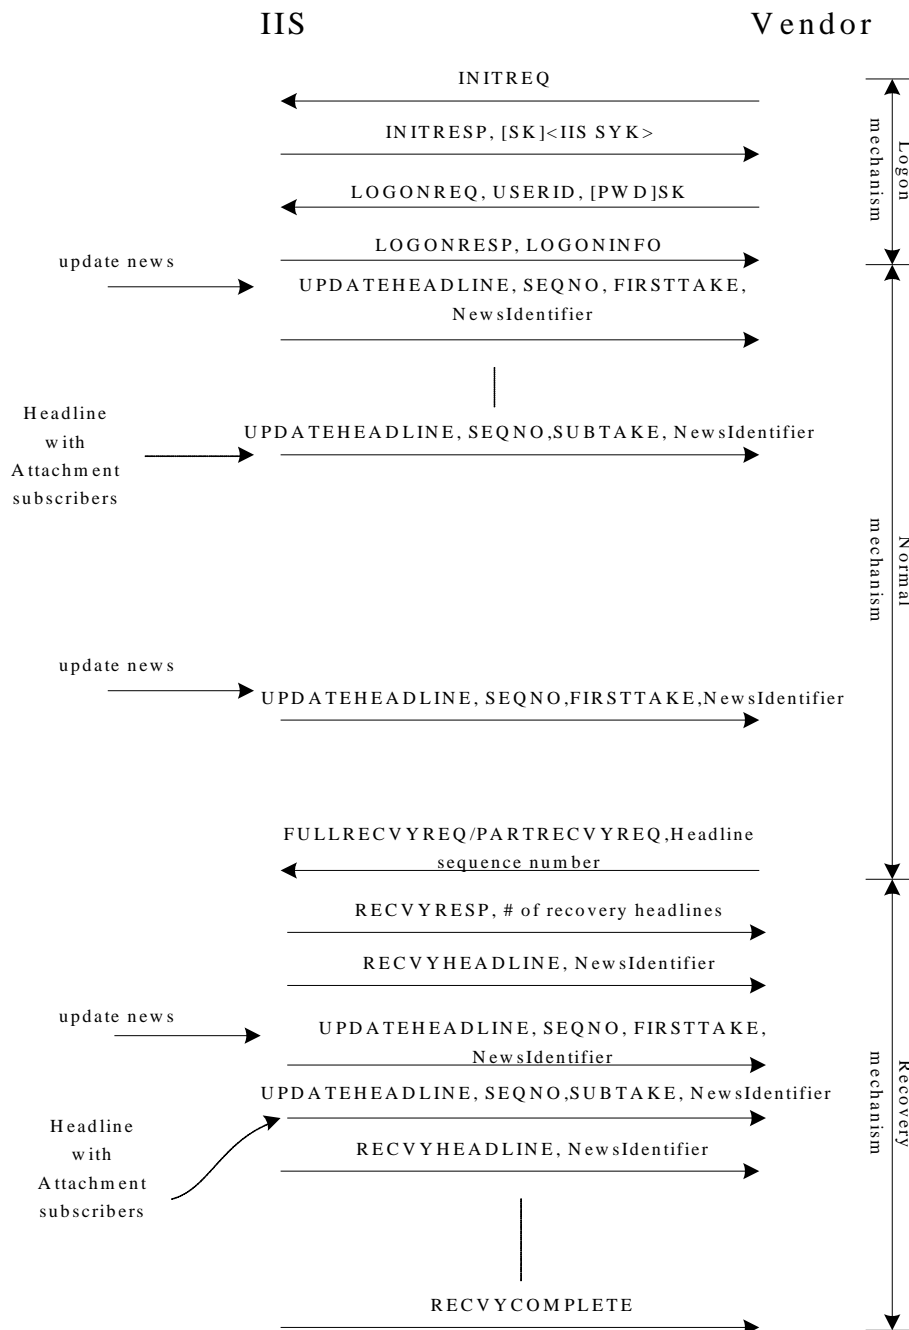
IIS

Vendor

INITREQ

INITRESP, [SK]<IIS SYK>

LOGONREQ, USERID, [PWD]SK

LOGONRESP, LOGONINFO

Logon mechanism

update news

UPDATEHEADLINE, SEQNO, FIRSTTAKE, NewsIdentifier

Headline with Attachment subscribers

UPDATEHEADLINE, SEQNO,SUBTAKE, NewsIdentifier

Normal mechanism

update news

UPDATEHEADLINE, SEQNO,FIRSTTAKE,NewsIdentifier

FULLRECVYREQ/PARTRECVYREQ,Headline sequence number

RECVYRESP, # of recovery headlines

RECVYHEADLINE, NewsIdentifier

update news

UPDATEHEADLINE, SEQNO, FIRSTTAKE, NewsIdentifier

UPDATEHEADLINE, SEQNO,SUBTAKE, NewsIdentifier

Headline with Attachment subscribers

RECVYHEADLINE, NewsIdentifier

Recovery mechanism

RECVYCOMPLETE